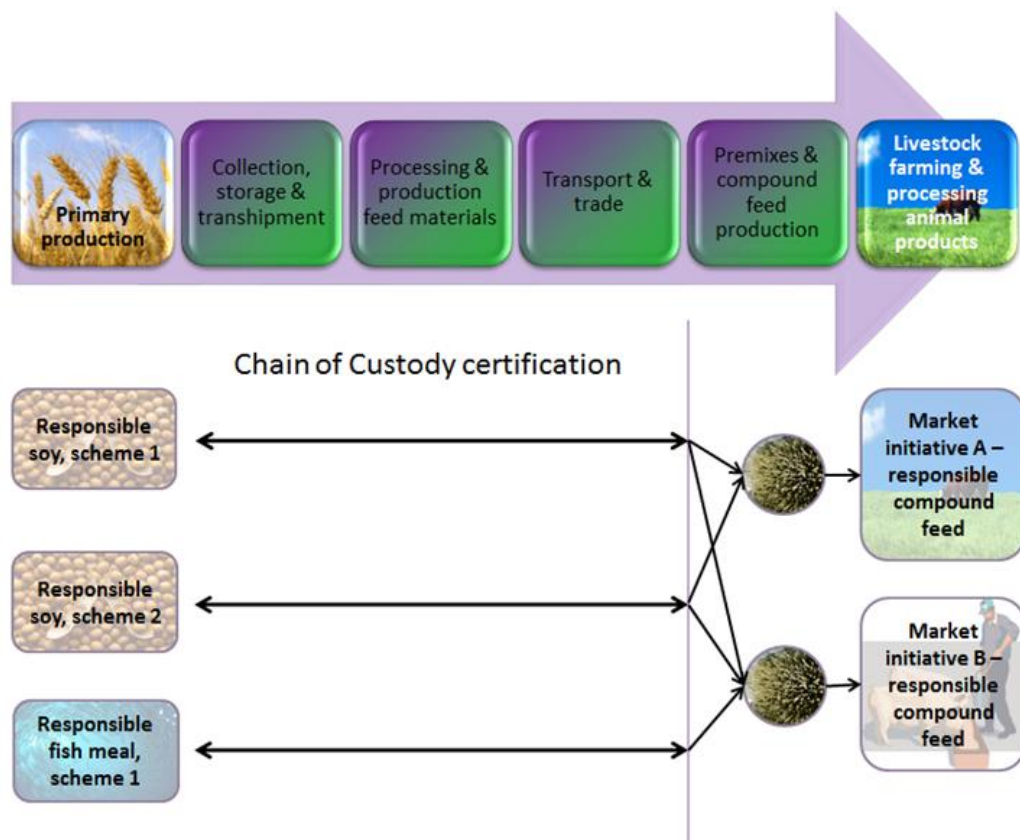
Primary production

Collection, storage & transhipment

Processing & production feed materials

Transport & trade

Premixes & compound feed production

Livestock farming & processing animal products

Chain of Custody certification

Responsible soy, scheme 1

Responsible soy, scheme 2

Responsible fish meal, scheme 1

Market initiative A – responsible compound feed

Market initiative B – responsible compound feed